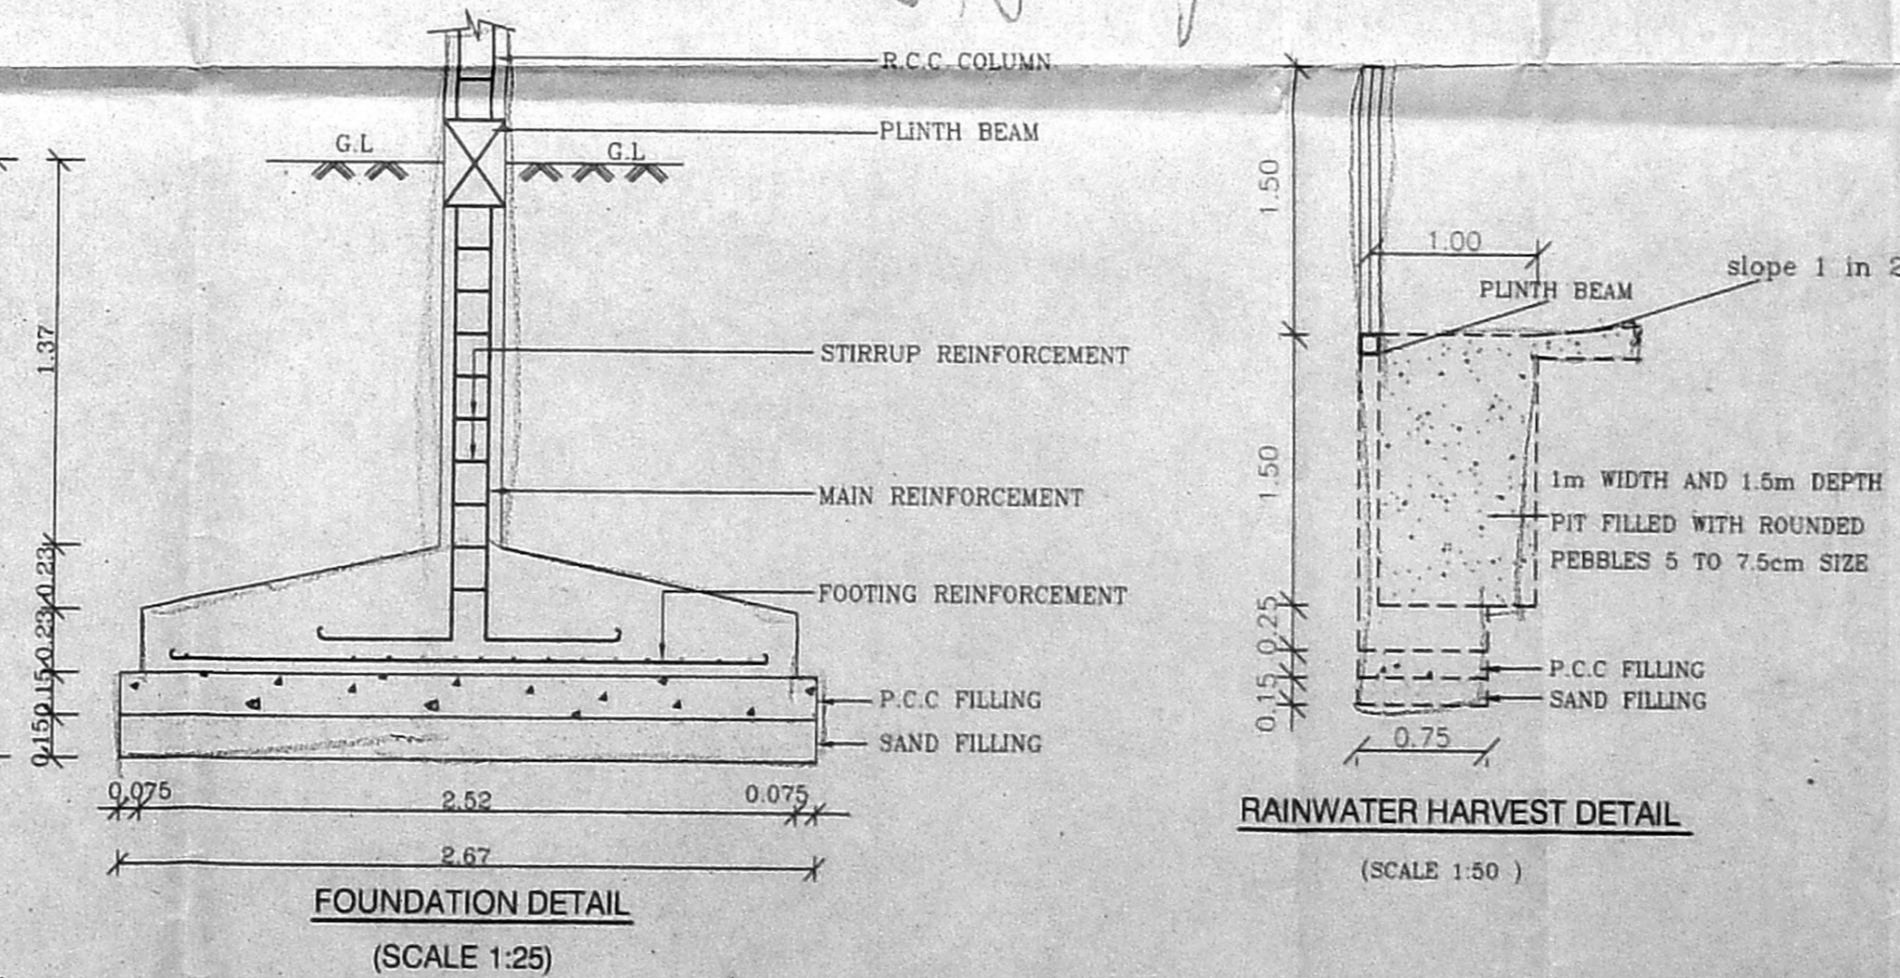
R.C.C. COLUMN

PLINTH BEAM

G.L

G.L

1.37

STIRRUP REINFORCEMENT

MAIN REINFORCEMENT

0.23

FOOTING REINFORCEMENT

0.23

0.15

P.C.C FILLING

0.150

SAND FILLING

0.075

2.52

0.075

2.67

FOUNDATION DETAIL

(SCALE 1:25)

1.50

1.00

slope 1 in 2

PLINTH BEAM

1.50

1m WIDTH AND 1.5m DEPTH PIT FILLED WITH ROUNDED PEBBLES 5 TO 7.5cm SIZE

0.25

0.15

P.C.C FILLING

SAND FILLING

0.75

RAINWATER HARVEST DETAIL

(SCALE 1:50 )